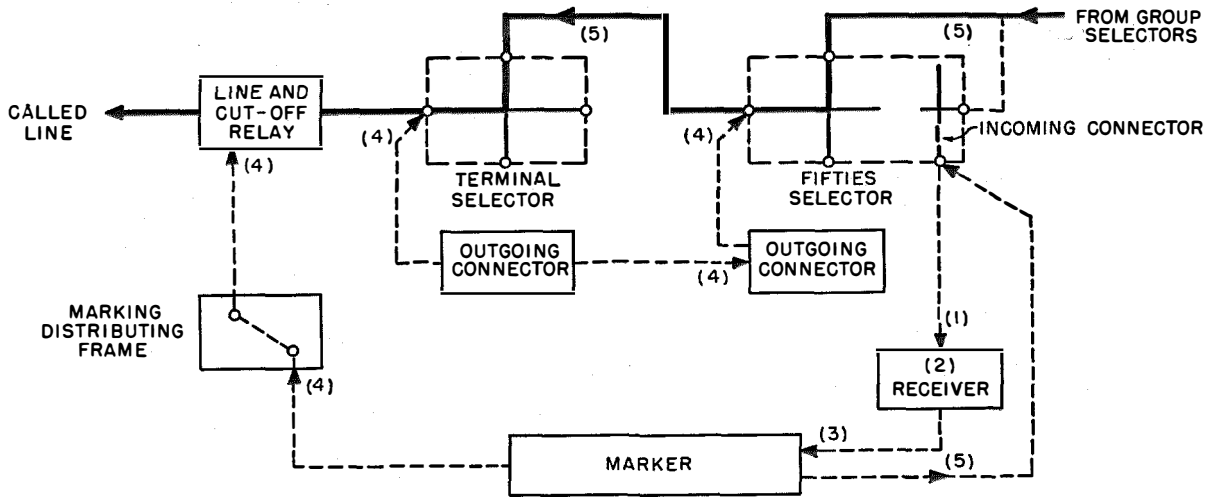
FROM GROUP SELECTORS

(5)

(5)

CALLED LINE

LINE AND CUT-OFF RELAY

(4)

(4)

TERMINAL SELECTOR

(4)

FIFTIES SELECTOR

INCOMING CONNECTOR

OUTGOING CONNECTOR

(4)

OUTGOING CONNECTOR

(1)

MARKING DISTRIBUTING FRAME

(4)

(2) RECEIVER

(3)

MARKER

(5)